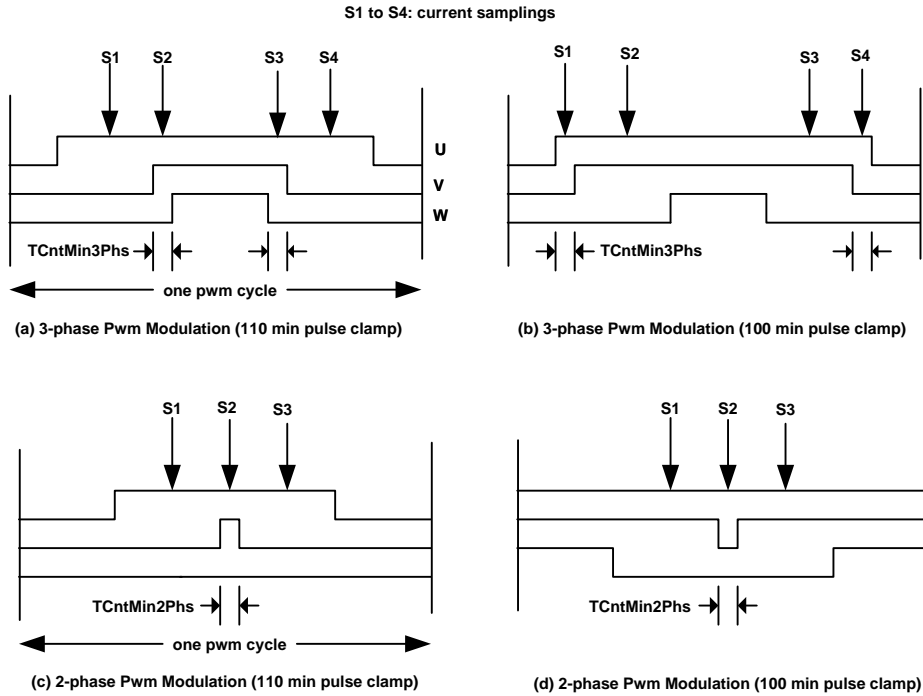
S1 to S4: current samplings

S1 S2 S3 S4

U
V
W

TCntMin3Phs

one pwm cycle

(a) 3-phase Pwm Modulation (110 min pulse clamp)

S1 S2 S3 S4

TCntMin3Phs

(b) 3-phase Pwm Modulation (100 min pulse clamp)

S1 S2 S3

TCntMin2Phs

one pwm cycle

(c) 2-phase Pwm Modulation (110 min pulse clamp)

S1 S2 S3

TCntMin2Phs

(d) 2-phase Pwm Modulation (100 min pulse clamp)